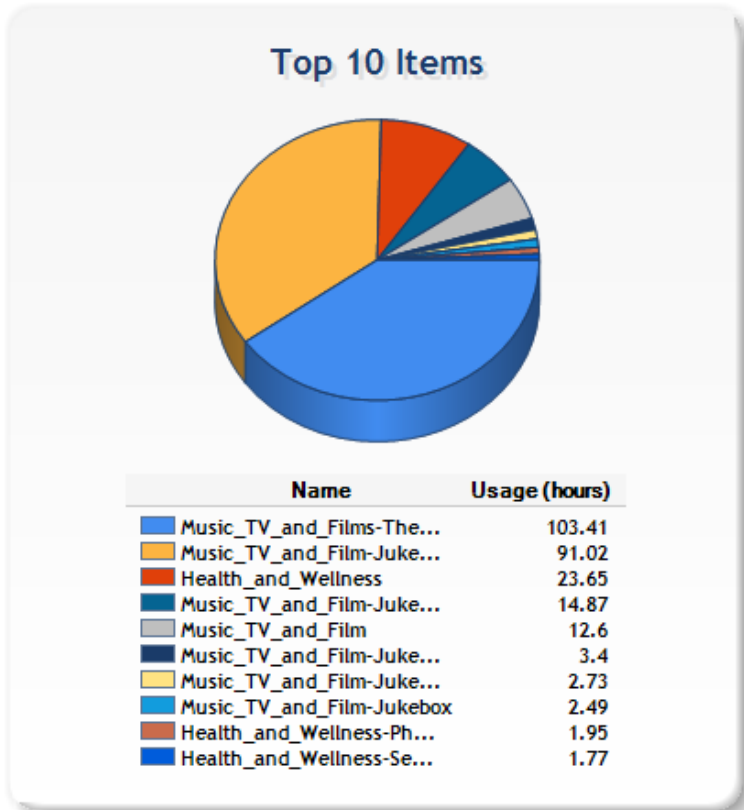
Top 10 Items

| Name | Usage (hours) |
|---|---|
| Music_TV_and_Films-The... | 103.41 |
| Music_TV_and_Film-Juke... | 91.02 |
| Health_and_Wellness | 23.65 |
| Music_TV_and_Film-Juke... | 14.87 |
| Music_TV_and_Film | 12.6 |
| Music_TV_and_Film-Juke... | 3.4 |
| Music_TV_and_Film-Juke... | 2.73 |
| Music_TV_and_Film-Jukebox | 2.49 |
| Health_and_Wellness-Ph... | 1.95 |
| Health_and_Wellness-Se... | 1.77 |